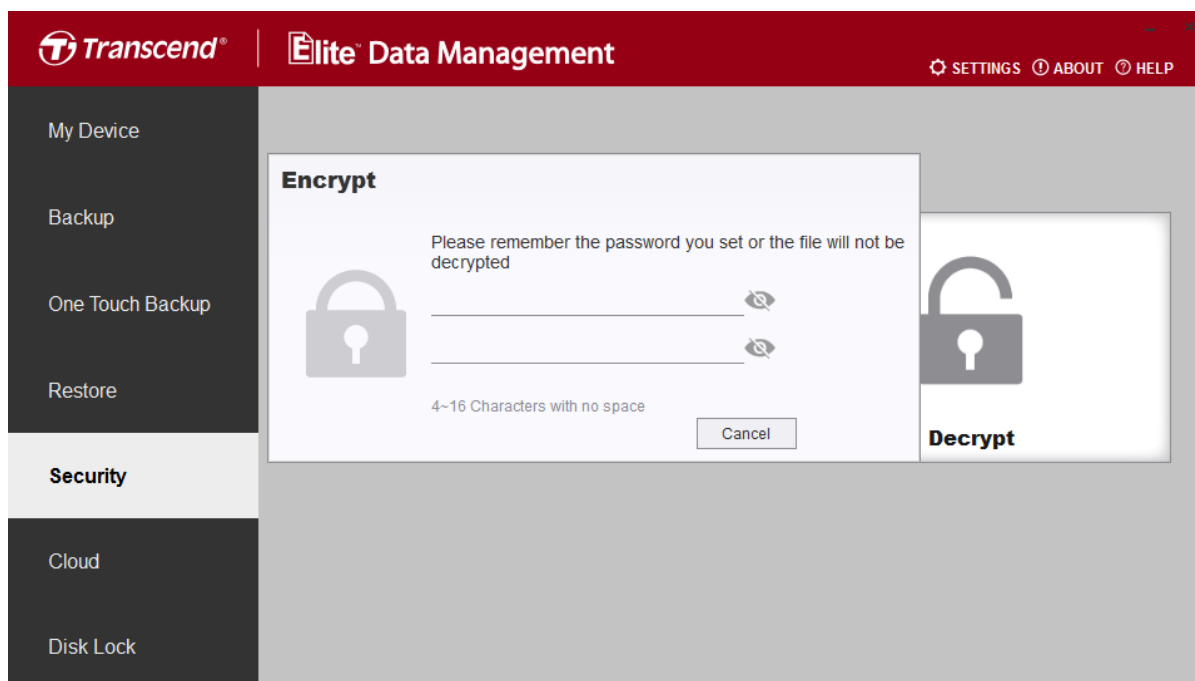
Transcend®

Elite Data Management

SETTINGS ABOUT HELP

My Device

Backup

One Touch Backup

Restore

Security

Cloud

Disk Lock

Encrypt

Please remember the password you set or the file will not be decrypted

4~16 Characters with no space

Cancel

Decrypt